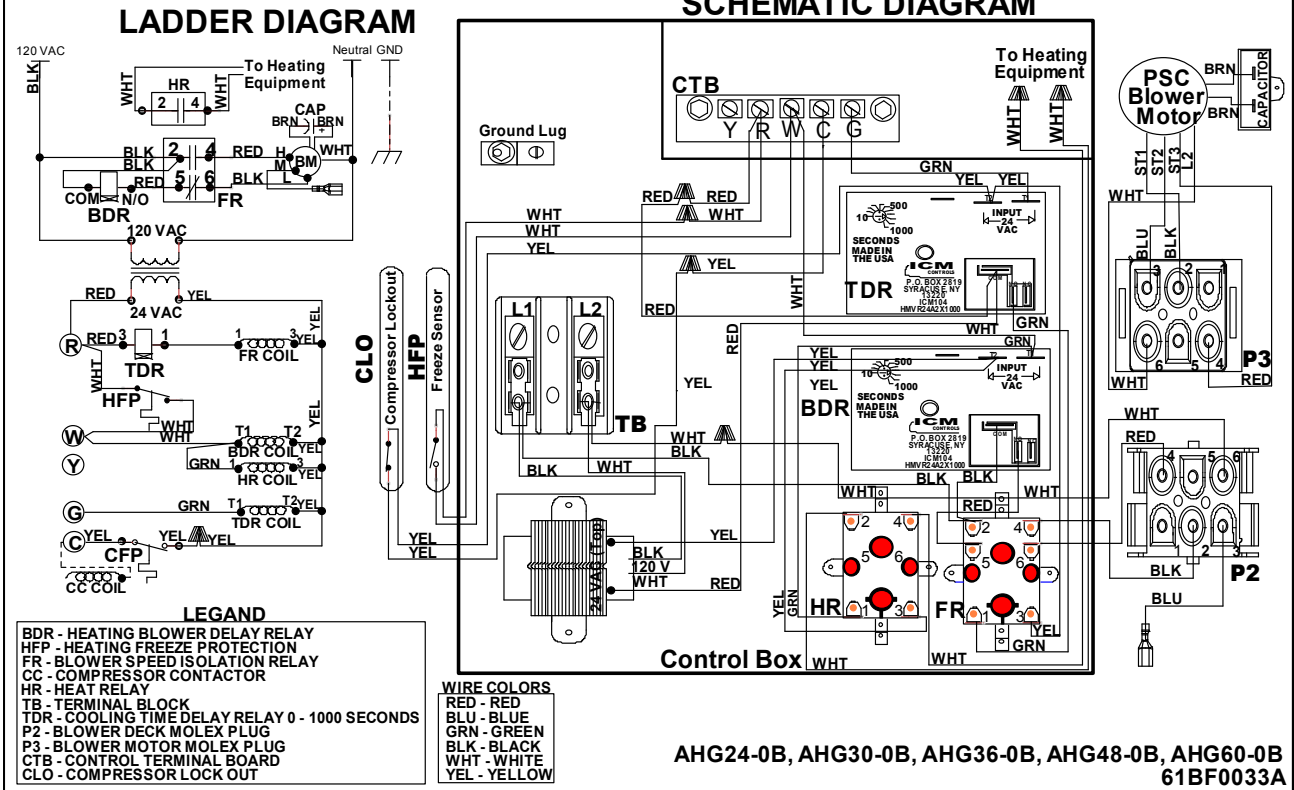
LADDER DIAGRAM

SCHEMATIC DIAGRAM

120 VAC
Neutral GND
BLK
WHT
HR
2 4
WHT
To Heating Equipment
CAP
BRN + BRN
BLK 2 4 RED H BM WHT
BLK 5 6 M
RED L BLK
COM N/O
BDR
FR
120 VAC
24 VAC
RED YEL
R RED 3 1 1 3 YEL
TDR FR COIL
YEL
WHT
HFP
WHT
W WHT T1 T2
BDR COIL YEL
Y GRN 1 3
HR COIL YEL
G GRN T1 T2 YEL
TDR COIL
C YEL YEL YEL
CFP
CC COIL

LEGAND
BDR - HEATING BLOWER DELAY RELAY
HFP - HEATING FREEZE PROTECTION
FR - BLOWER SPEED ISOLATION RELAY
CC - COMPRESSOR CONTACTOR
HR - HEAT RELAY
TB - TERMINAL BLOCK
TDR - COOLING TIME DELAY RELAY 0 - 1000 SECONDS
P2 - BLOWER DECK MOLEX PLUG
P3 - BLOWER MOTOR MOLEX PLUG
CTB - CONTROL TERMINAL BOARD
CLO - COMPRESSOR LOCK OUT

CLO Compressor Lockout
HFP Freeze Sensor

Ground Lug
CTB
Y R W C G
To Heating Equipment
WHT WHT
PSC Blower Motor
BRN BRN
CAPACITOR
ST1 ST2 ST3 L2
WHT
BLU BLK
3 2 1
6 5 4
P3
WHT RED
GRN
YEL YEL
RED RED
WHT WHT
WHT
YEL
YEL
10 500 1000
SECONDS MADE IN THE USA
INPUT 24 VAC
ICM CONTROLS
P.O. BOX 2819 SYRACUSE, NY 13220 ICM104 HMV R24A2X1000
TDR
WHT
RED
L1 L2
RED
GRN
WHT
YEL YEL YEL
YEL
BDR
10 500 1000
SECONDS MADE IN THE USA
INPUT 24 VAC
ICM CONTROLS
P.O. BOX 2819 SYRACUSE, NY 13220 ICM104 HMV R24A2X1000
TB
WHT BLK
BLK WHT
BLK BLK
WHT WHT
RED
2 4 2 4
5 6 5 6
HR 1 3 FR 1 3
YEL GRN
YEL
YEL
24 VAC Top
BLK
120 V
WHT
RED
GRN
YEL YEL
WHT
RED
4 5 6
1 2 3
BLK
P2
BLU
Control Box WHT
WHT

WIRE COLORS
RED - RED
BLU - BLUE
GRN - GREEN
BLK - BLACK
WHT - WHITE
YEL - YELLOW

AHG24-0B, AHG30-0B, AHG36-0B, AHG48-0B, AHG60-0B
61BF0033A